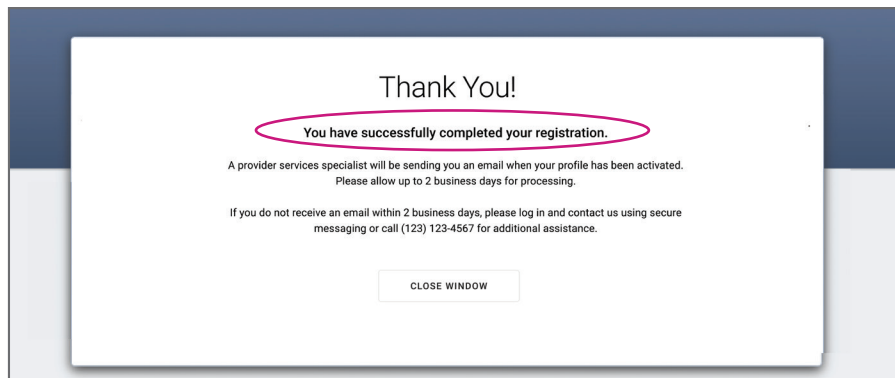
Thank You!

You have successfully completed your registration.

A provider services specialist will be sending you an email when your profile has been activated. Please allow up to 2 business days for processing.

If you do not receive an email within 2 business days, please log in and contact us using secure messaging or call (123) 123-4567 for additional assistance.

CLOSE WINDOW